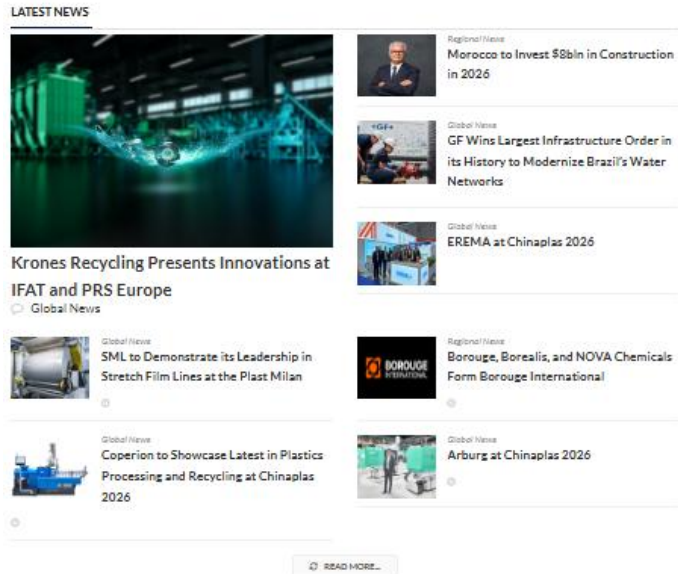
LATEST NEWS

Krones Recycling Presents Innovations at IFAT and PRS Europe

Global News

Regional News

Morocco to Invest $8bln in Construction in 2026

Global News

GF Wins Largest Infrastructure Order in its History to Modernize Brazil's Water Networks

Global News

EREMA at Chinaplas 2026

Global News

SML to Demonstrate its Leadership in Stretch Film Lines at the Plast Milan

Regional News

BOROUGE INTERNATIONAL

Borouge, Borealis, and NOVA Chemicals Form Borouge International

Global News

Coperion to Showcase Latest in Plastics Processing and Recycling at Chinaplas 2026

Global News

Arburg at Chinaplas 2026

READ MORE...